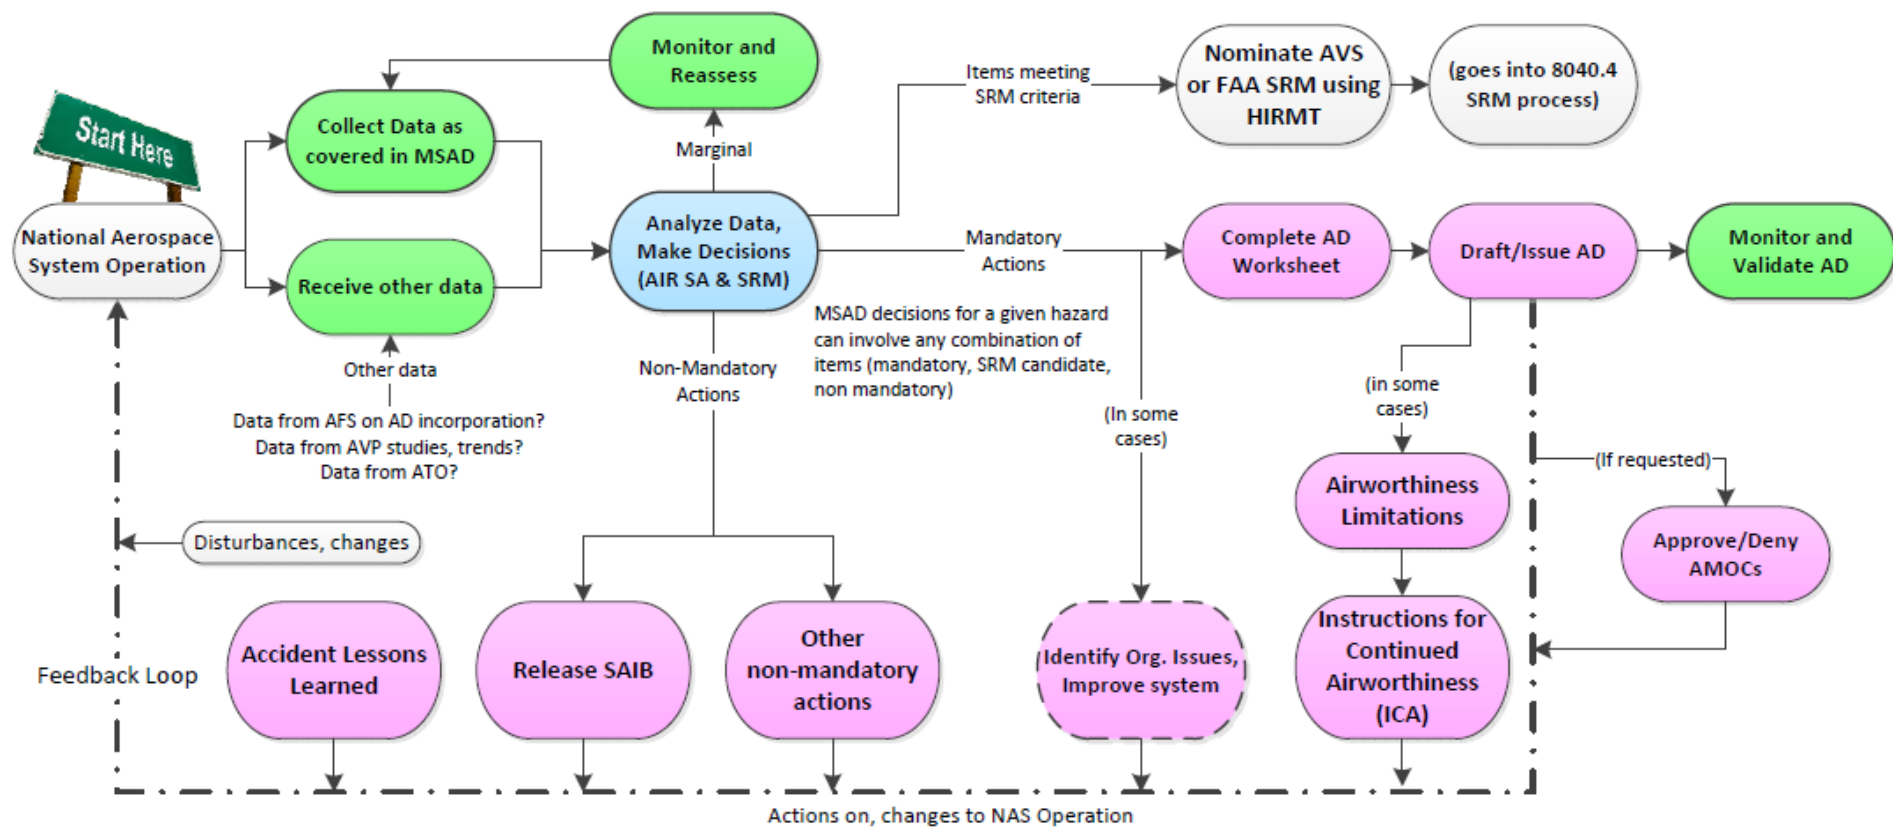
Start Here

National Aerospace System Operation

Collect Data as covered in MSAD

Receive other data

Monitor and Reassess

Marginal

Analyze Data, Make Decisions (AIR SA & SRM)

Items meeting SRM criteria

Nominate AVS or FAA SRM using HIRMT

(goes into 8040.4 SRM process)

Mandatory Actions

Complete AD Worksheet

Draft/Issue AD

Monitor and Validate AD

Other data

Data from AFS on AD incorporation?
Data from AVP studies, trends?
Data from ATO?

Non-Mandatory Actions

MSAD decisions for a given hazard can involve any combination of items (mandatory, SRM candidate, non mandatory)

(In some cases)

(in some cases)

(If requested)

Airworthiness Limitations

Approve/Deny AMOCs

Disturbances, changes

Feedback Loop

Accident Lessons Learned

Release SAIB

Other non-mandatory actions

Identify Org. Issues, Improve system

Instructions for Continued Airworthiness (ICA)

Actions on, changes to NAS Operation